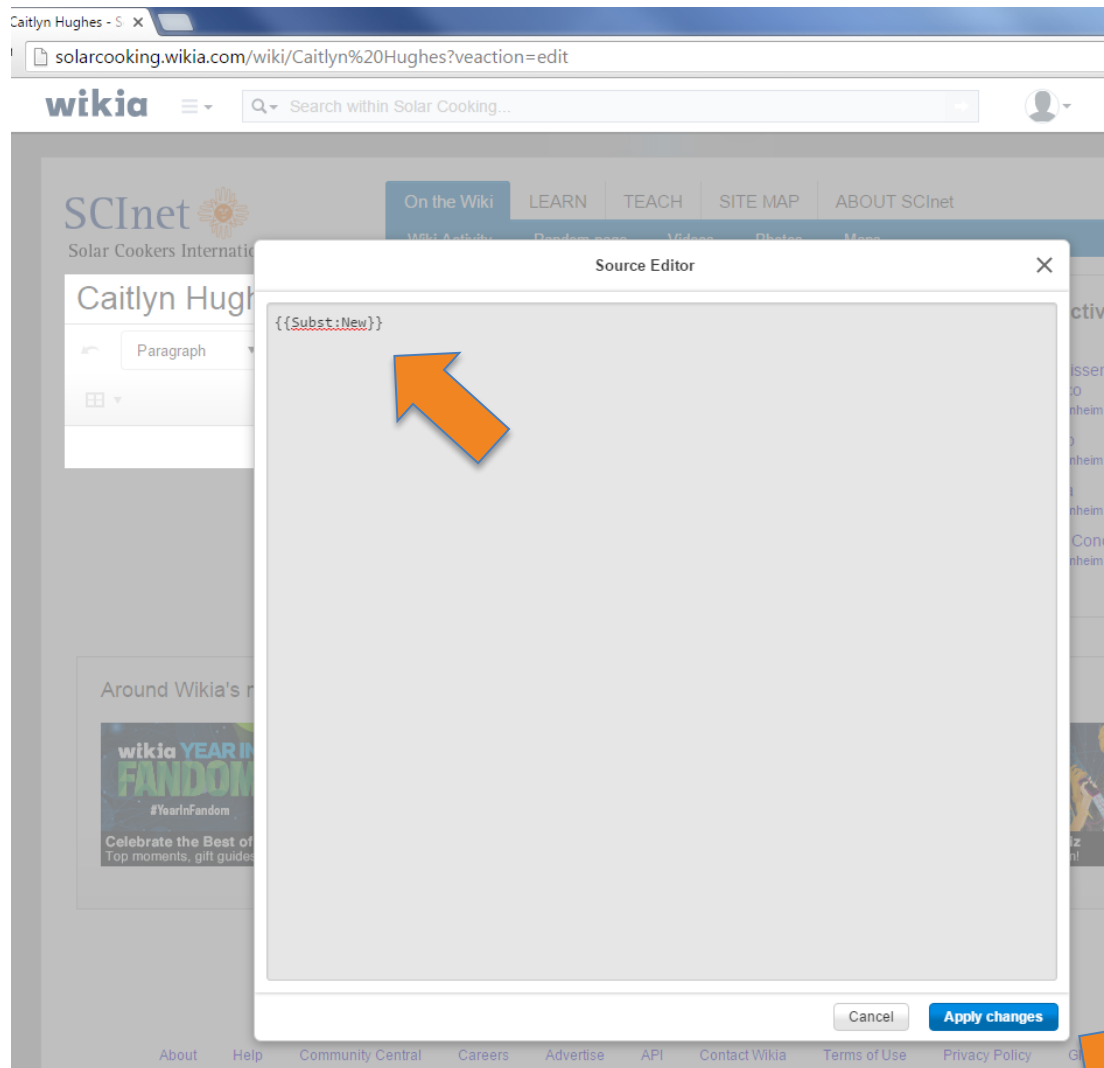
Caitlyn Hughes - S
solarcooking.wikia.com/wiki/Caitlyn%20Hughes?veaction=edit
wikia
Search within Solar Cooking...

SCInet
Solar Cookers Internatio
On the Wiki
LEARN
TEACH
SITE MAP
ABOUT SCInet
Caitlyn Hugh
Paragraph

Source Editor
{{Subst:New}}

Around Wikia's n
wikia YEAR IN FANDOM
#YearInFandom
Celebrate the Best of
Top moments, gift guides

Cancel
Apply changes

About
Help
Community Central
Careers
Advertise
API
Contact Wikia
Terms of Use
Privacy Policy